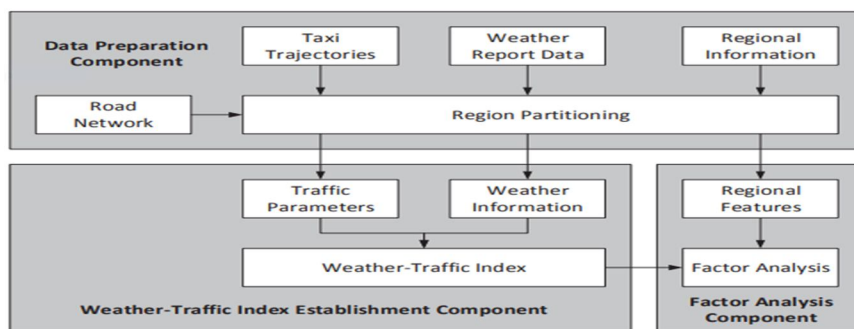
Data Preparation Component

Taxi Trajectories

Weather Report Data

Regional Information

Road Network

Region Partitioning

Traffic Parameters

Weather Information

Regional Features

Weather-Traffic Index

Factor Analysis

Weather-Traffic Index Establishment Component

Factor Analysis Component